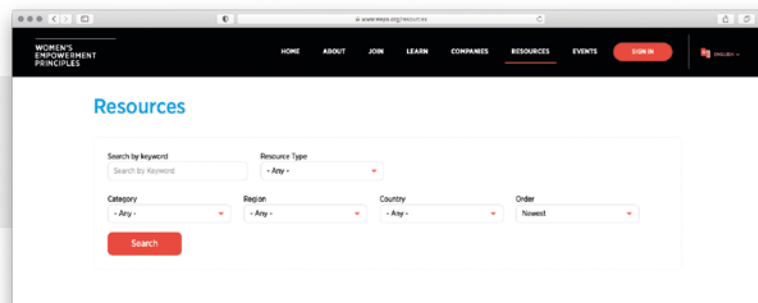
www.weps.org/resources

WOMEN'S EMPOWERMENT PRINCIPLES

HOME ABOUT JOIN LEARN COMPANIES RESOURCES EVENTS SIGN IN ENGLISH

Resources

Search by keyword
Search by Keyword

Resource Type
- Any -

Category
- Any -

Region
- Any -

Country
- Any -

Order
Newest

Search